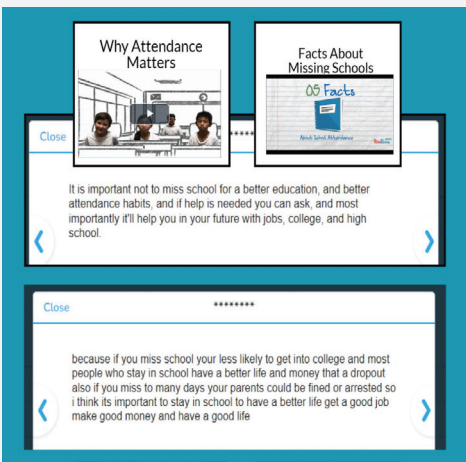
Why Attendance Matters

Facts About Missing Schools

05 Facts

About School Attendance

Close

********

It is important not to miss school for a better education, and better attendance habits, and if help is needed you can ask, and most importantly it'll help you in your future with jobs, college, and high school.

Close

********

because if you miss school your less likely to get into college and most people who stay in school have a better life and money that a dropout also if you miss to many days your parents could be fined or arrested so i think its important to stay in school to have a better life get a good job make good money and have a good life